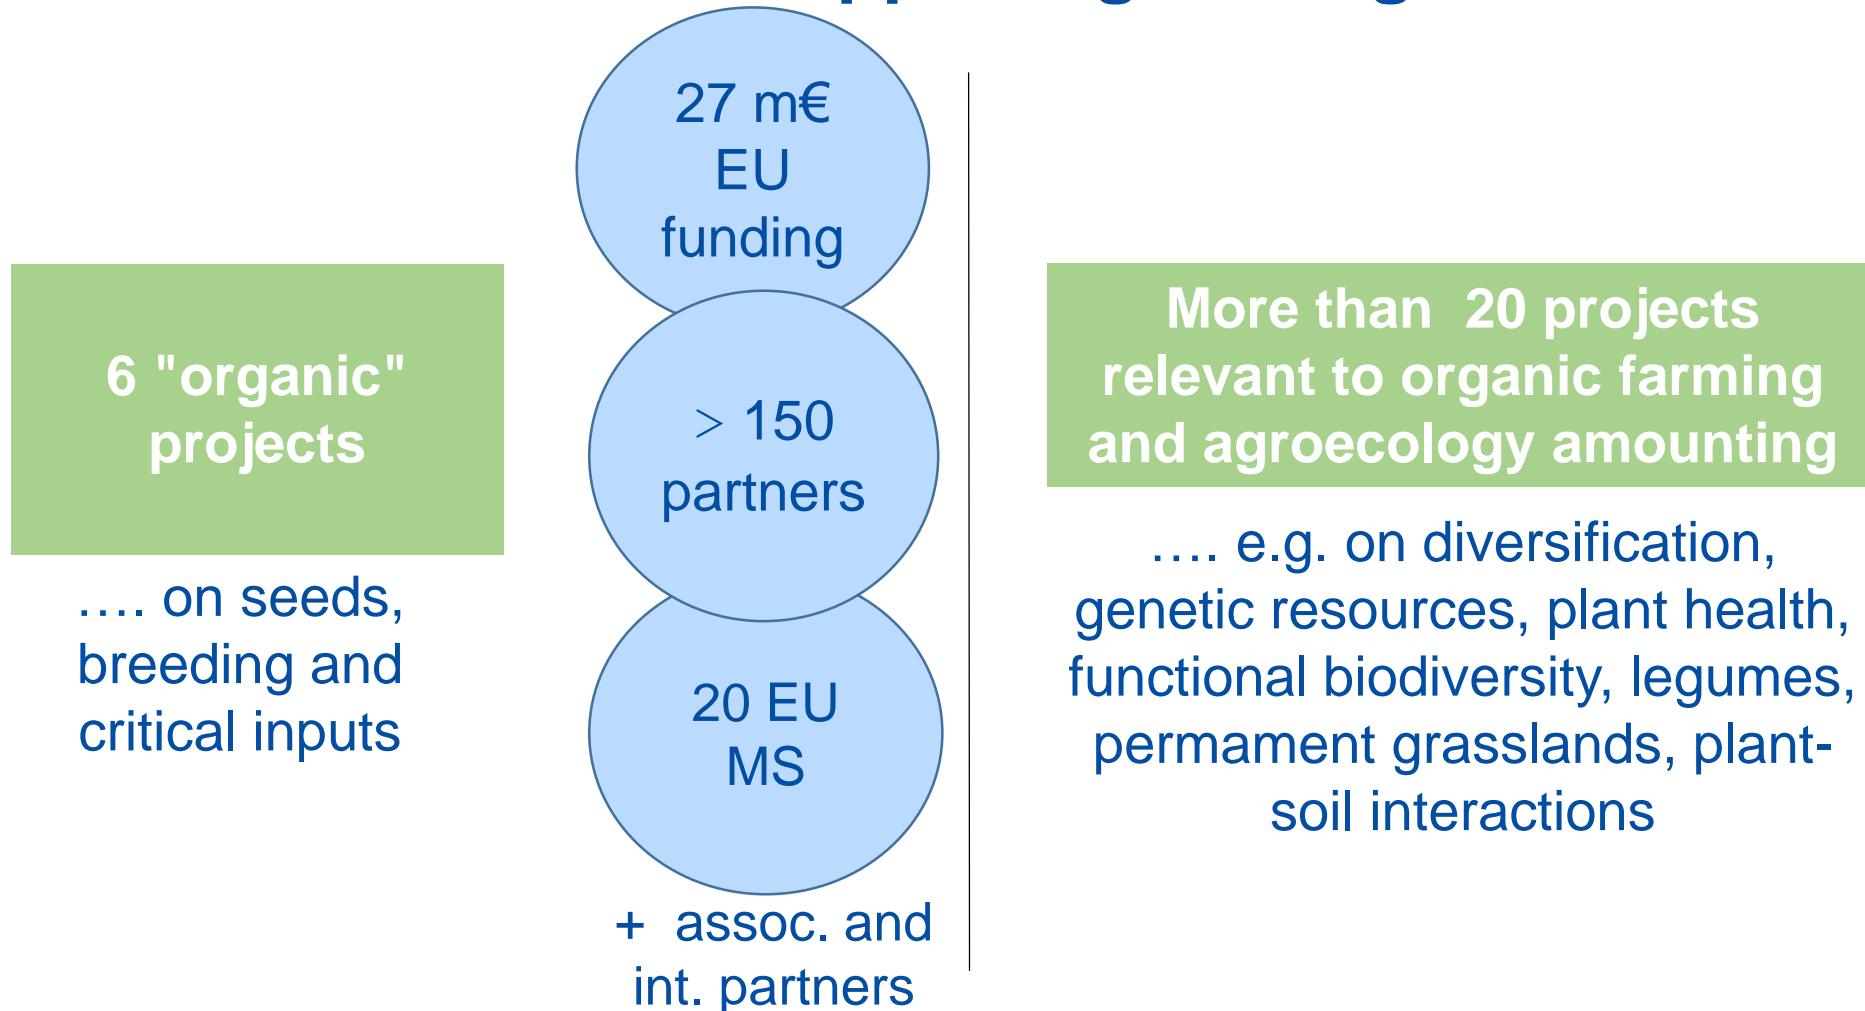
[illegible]

6 "organic" projects

…. on seeds, breeding and critical inputs

27 m€ EU funding

> 150 partners

20 EU MS

+ assoc. and int. partners

More than 20 projects relevant to organic farming and agroecology amounting

…. e.g. on diversification, genetic resources, plant health, functional biodiversity, legumes, permament grasslands, plant-soil interactions